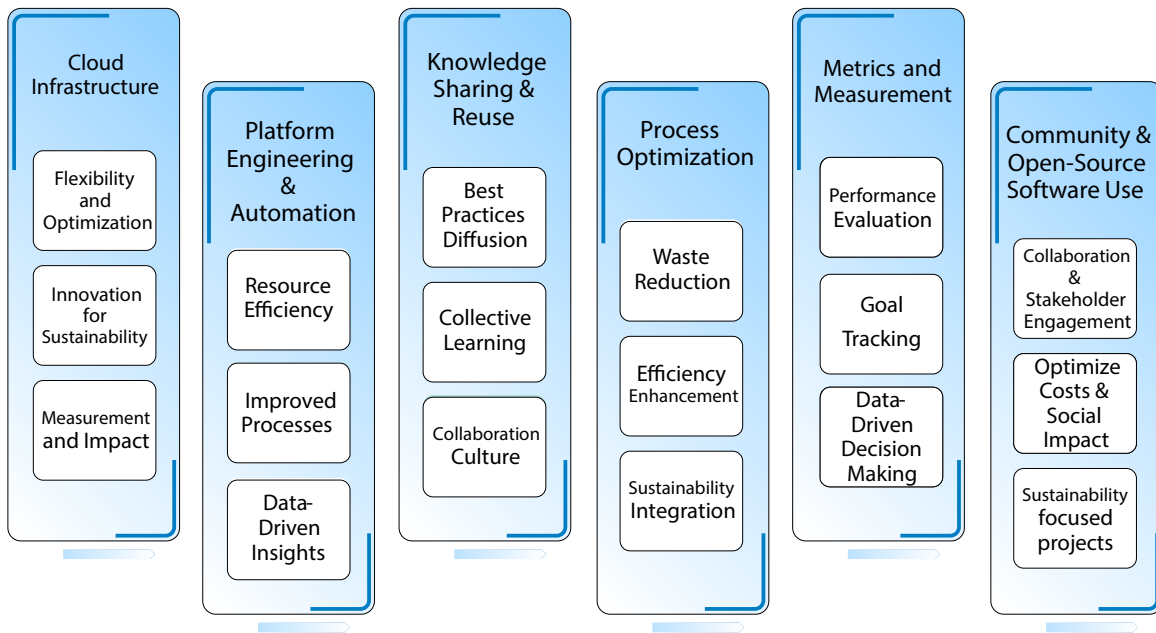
Cloud Infrastructure

Flexibility and Optimization

Innovation for Sustainability

Measurement and Impact

Platform Engineering & Automation

Resource Efficiency

Improved Processes

Data-Driven Insights

Knowledge Sharing & Reuse

Best Practices Diffusion

Collective Learning

Collaboration Culture

Process Optimization

Waste Reduction

Efficiency Enhancement

Sustainability Integration

Metrics and Measurement

Performance Evaluation

Goal Tracking

Data-Driven Decision Making

Community & Open-Source Software Use

Collaboration & Stakeholder Engagement

Optimize Costs & Social Impact

Sustainability focused projects